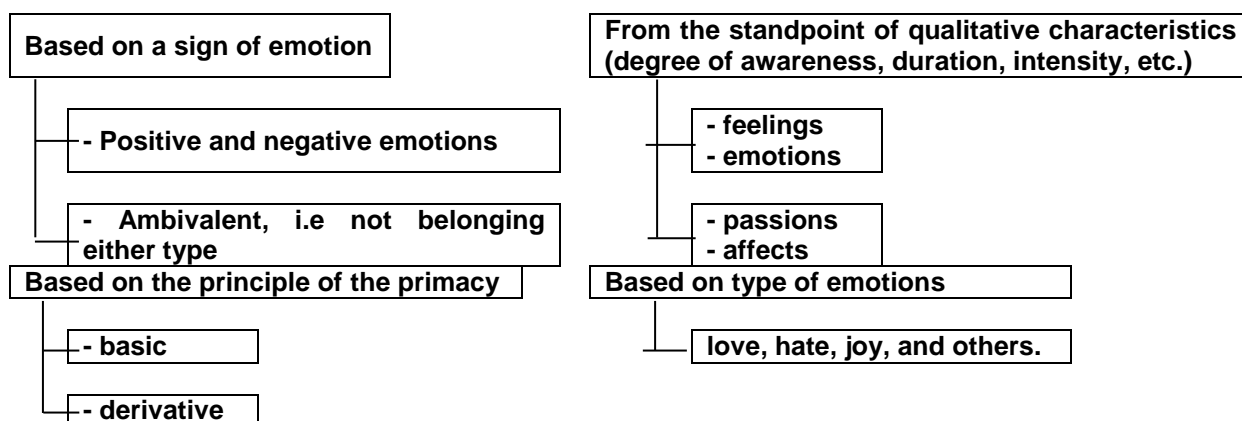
Based on a sign of emotion

- Positive and negative emotions

- Ambivalent, i.e not belonging either type

Based on the principle of the primacy

- basic

- derivative

From the standpoint of qualitative characteristics (degree of awareness, duration, intensity, etc.)

- feelings
- emotions

- passions
- affects

Based on type of emotions

love, hate, joy, and others.